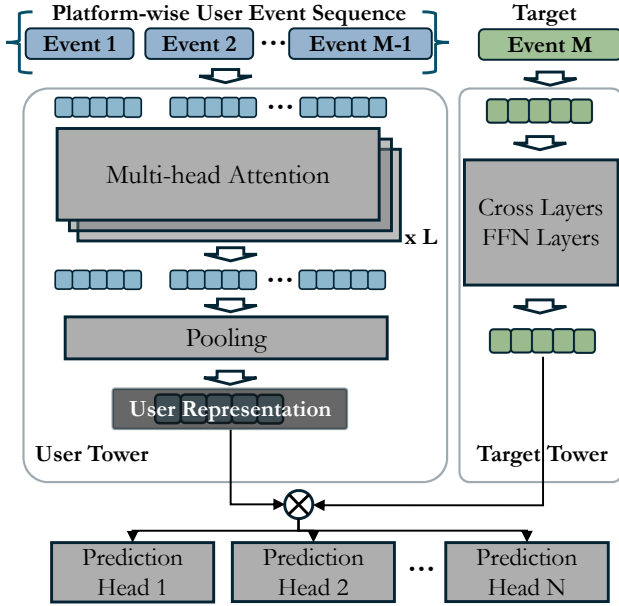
Platform-wise User Event Sequence

Event 1

Event 2

…

Event M-1

Target

Event M

…

Multi-head Attention

x L

…

Pooling

User Representation

User Tower

Cross Layers
FFN Layers

Target Tower

Prediction Head 1

Prediction Head 2

…

Prediction Head N